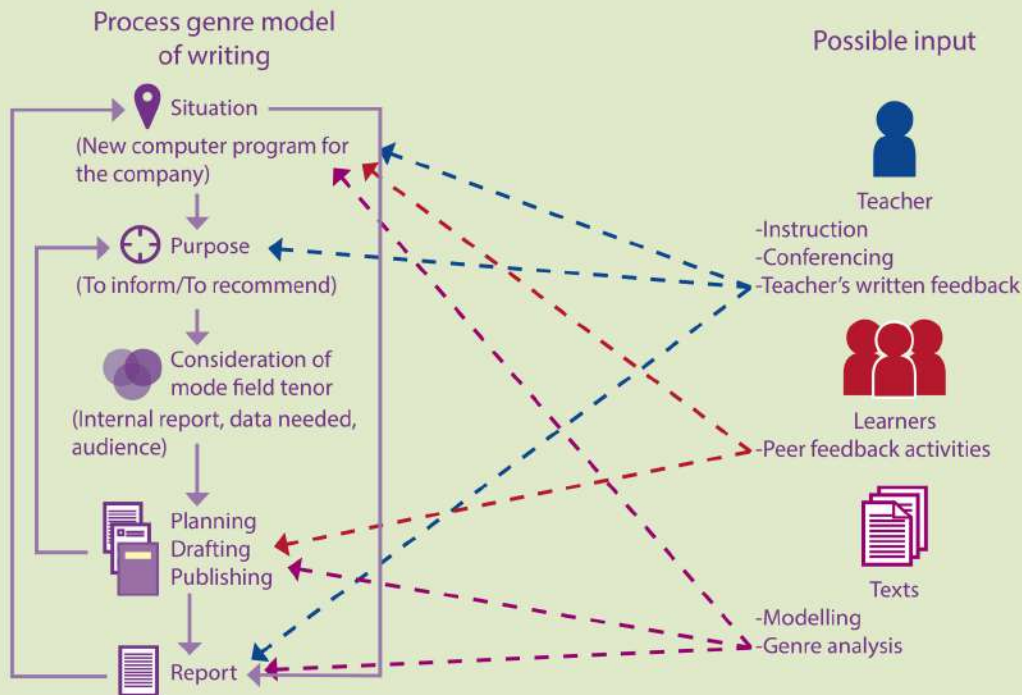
Process genre model of writing

Situation
(New computer program for the company)

Purpose
(To inform/To recommend)

Consideration of mode field tenor
(Internal report, data needed, audience)

Planning
Drafting
Publishing

Report

Possible input

Teacher
-Instruction
-Conferencing
-Teacher's written feedback

Learners
-Peer feedback activities

Texts
-Modelling
-Genre analysis